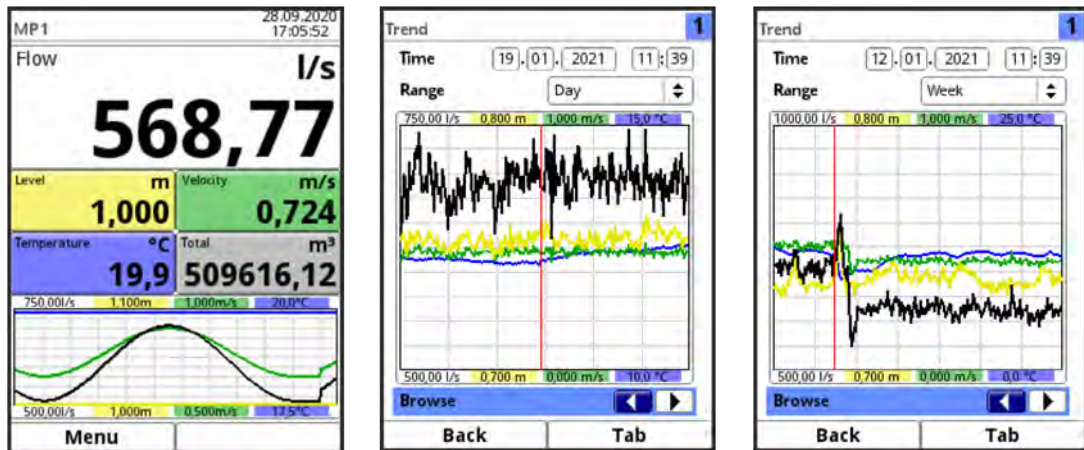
MP1 28.09.2020 17:05:52

Flow l/s

568,77

Level m 1,000

Velocity m/s 0,724

Temperature °C 19,9

Total m³ 509616,12

750,00l/s 1,100m 1,000m/s 20,0°C

500,00l/s 1,000m 0,500m/s 17,5°C

Menu

Trend 1

Time 19 . 01 . 2021 11 : 39

Range Day

750,00 l/s 0,800 m 1,000 m/s 15,0 °C

500,00 l/s 0,700 m 0,000 m/s 10,0 °C

Browse

Back Tab

Trend 1

Time 12 . 01 . 2021 11 : 39

Range Week

1000,00 l/s 0,800 m 1,000 m/s 25,0 °C

500,00 l/s 0,700 m 0,000 m/s 0,0 °C

Browse

Back Tab